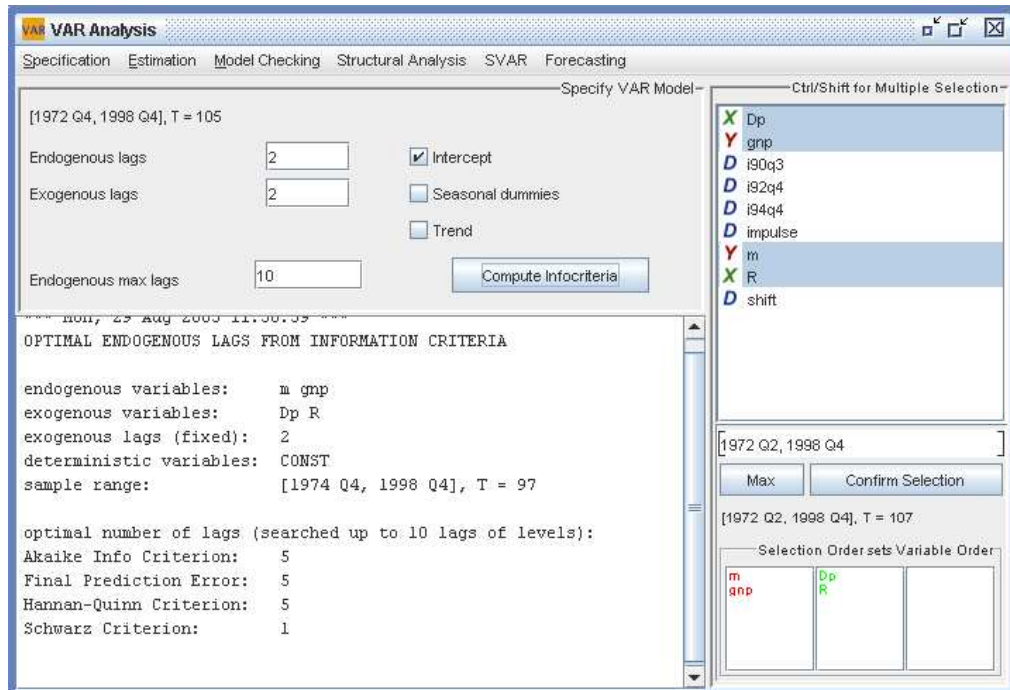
VAR VAR Analysis

Specification Estimation Model Checking Structural Analysis SVAR Forecasting

Specify VAR Model

[1972 Q4, 1998 Q4], T = 105

Endogenous lags 2

Exogenous lags 2

Intercept

Seasonal dummies

Trend

Endogenous max lags 10

Compute Infocriteria

*** Mon, 29 Aug 2005 11:38:39 ***
OPTIMAL ENDOGENOUS LAGS FROM INFORMATION CRITERIA

endogenous variables: m gnp
exogenous variables: Dp R
exogenous lags (fixed): 2
deterministic variables: CONST
sample range: [1974 Q4, 1998 Q4], T = 97

optimal number of lags (searched up to 10 lags of levels):
Akaike Info Criterion: 5
Final Prediction Error: 5
Hannan-Quinn Criterion: 5
Schwarz Criterion: 1

Ctrl/Shift for Multiple Selection

X Dp
Y gnp
D i90q3
D i92q4
D i94q4
D impulse
Y m
X R
D shift

1972 Q2, 1998 Q4

Max

Confirm Selection

[1972 Q2, 1998 Q4], T = 107

Selection Order sets Variable Order

m
gnp

Dp
R